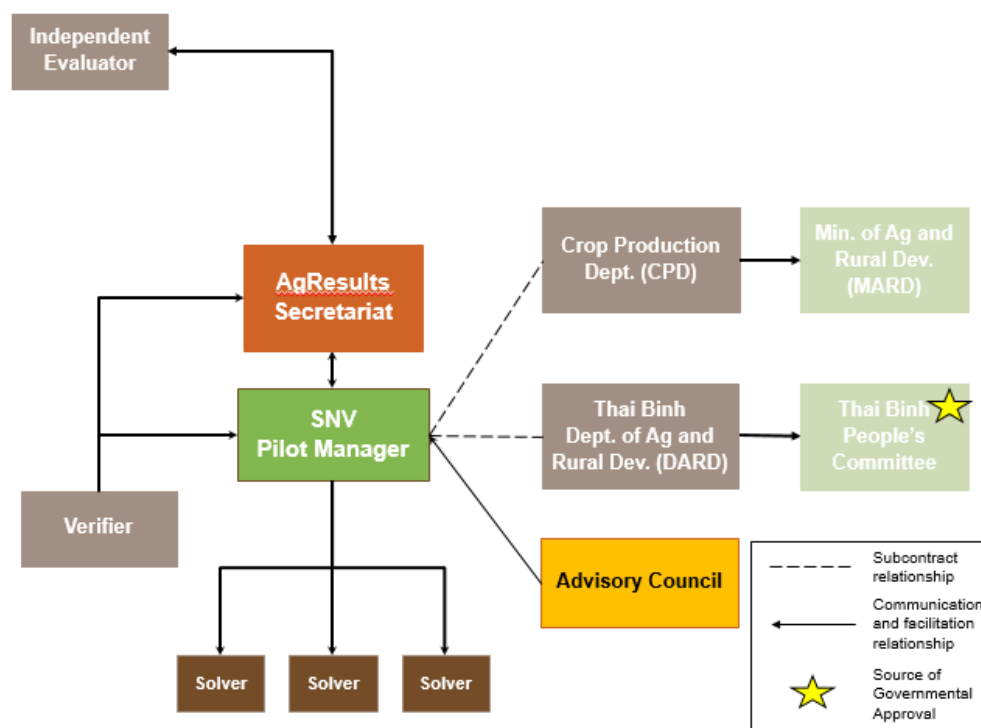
Independent Evaluator

AgResults Secretariat

SNV Pilot Manager

Verifier

Solver

Solver

Solver

Crop Production Dept. (CPD)

Min. of Ag and Rural Dev. (MARD)

Thai Binh Dept. of Ag and Rural Dev. (DARD)

Thai Binh People's Committee

Advisory Council

Subcontract relationship

Communication and facilitation relationship

Source of Governmental Approval